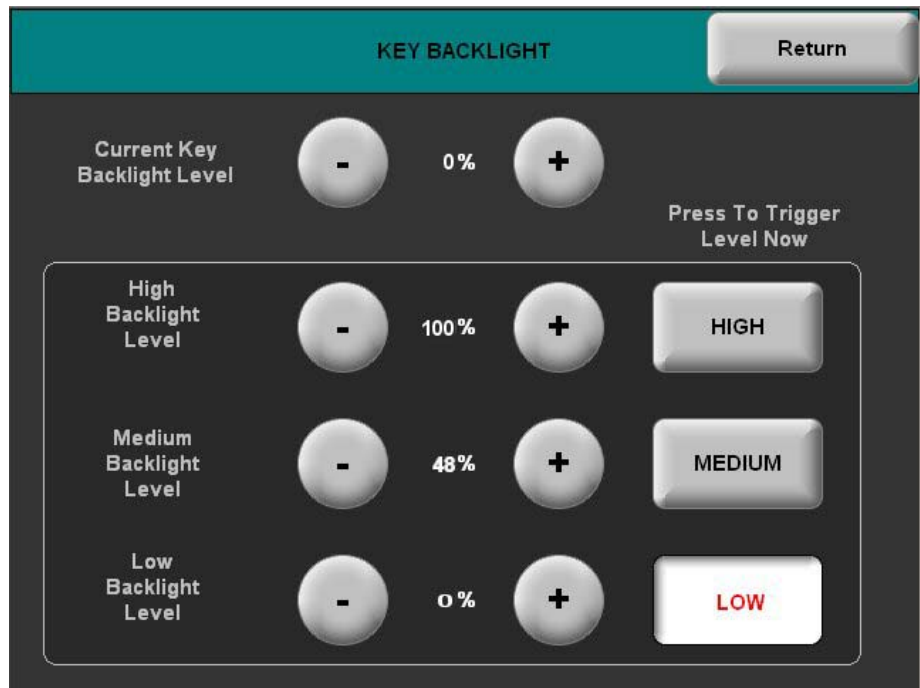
KEY BACKLIGHT

Return

Current Key Backlight Level

-

0%

+

Press To Trigger Level Now

High Backlight Level

-

100%

+

HIGH

Medium Backlight Level

-

48%

+

MEDIUM

Low Backlight Level

-

0%

+

LOW